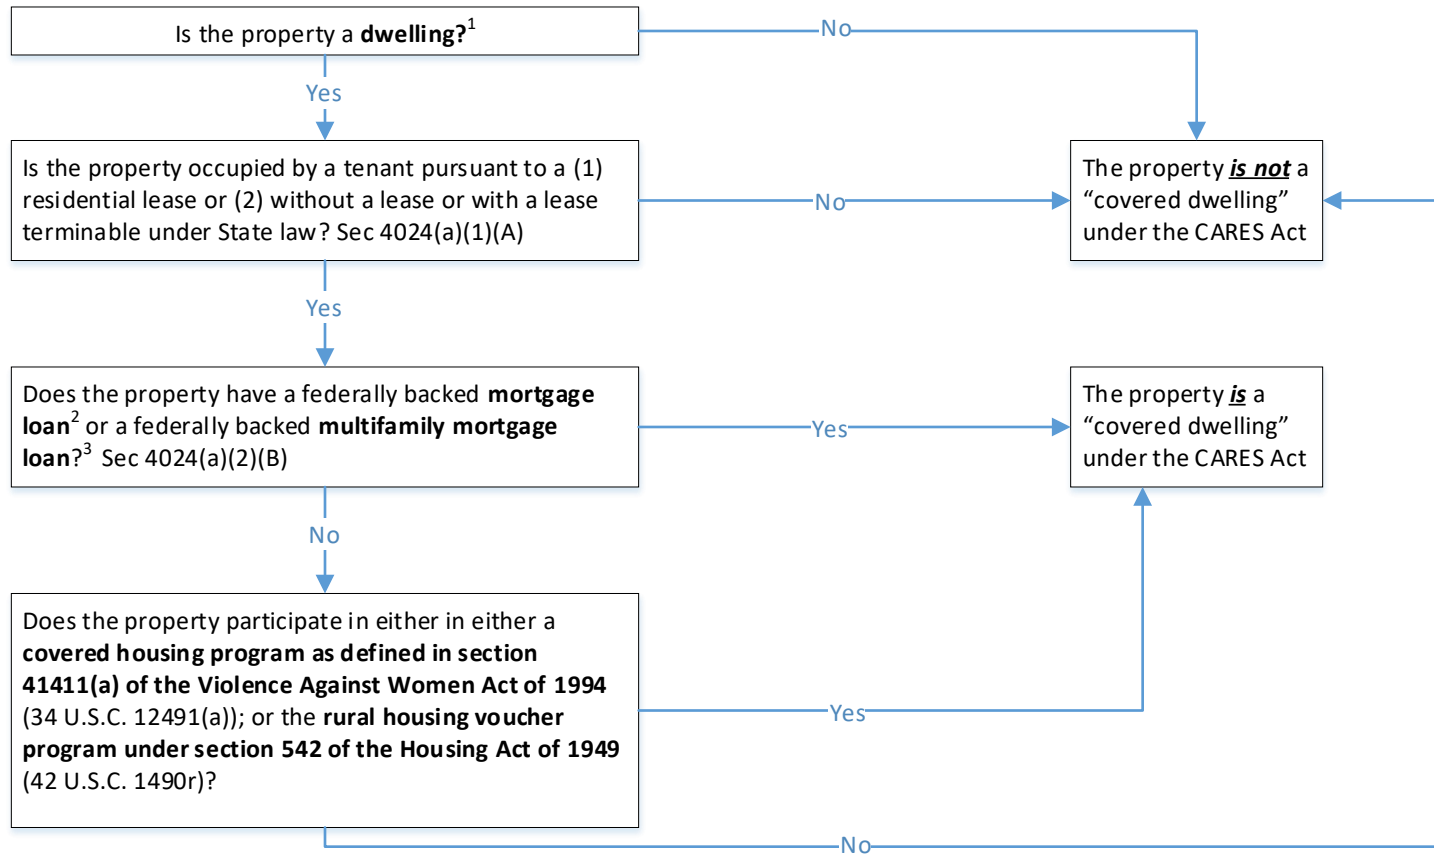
Is the property a **dwelling?**$^1$

No

Yes

Is the property occupied by a tenant pursuant to a (1) residential lease or (2) without a lease or with a lease terminable under State law? Sec 4024(a)(1)(A)

No

The property ***is not*** a "covered dwelling" under the CARES Act

Yes

Does the property have a federally backed **mortgage loan**$^2$ or a federally backed **multifamily mortgage loan**?$^3$ Sec 4024(a)(2)(B)

Yes

The property ***is*** a "covered dwelling" under the CARES Act

No

Does the property participate in either in either a **covered housing program as defined in section 41411(a) of the Violence Against Women Act of 1994** (34 U.S.C. 12491(a)); or the **rural housing voucher program under section 542 of the Housing Act of 1949** (42 U.S.C. 1490r)?

Yes

No